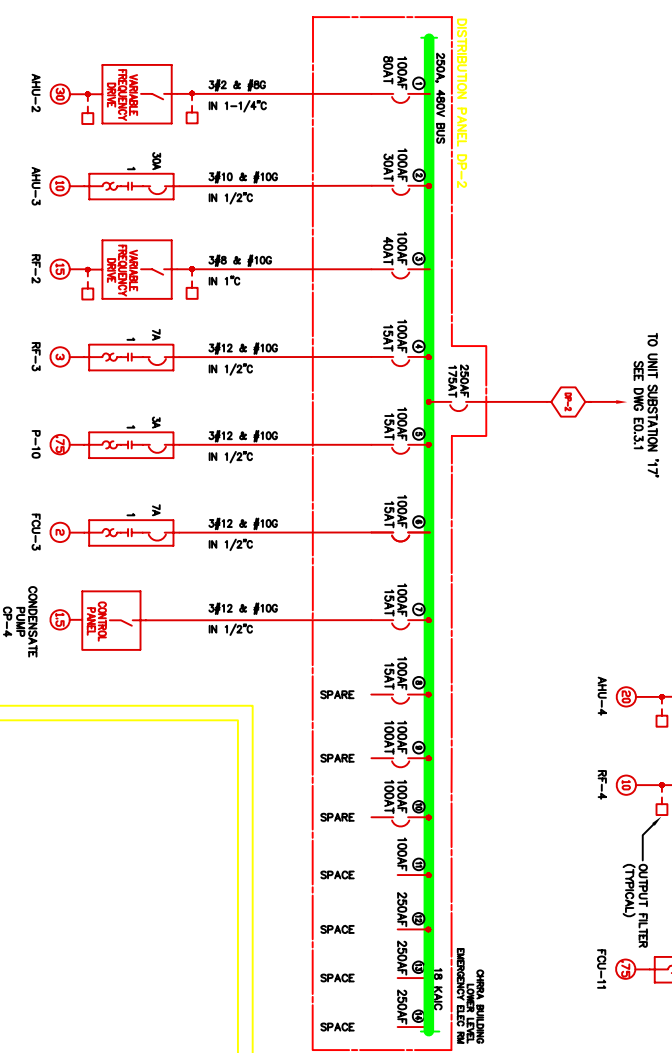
DISTRIBUTION PANEL DP-2

250A, 480V BUS

TO UNIT SUBSTATION '17'
SEE DWG E0.3.1

DP-2

250AF
175AT

AHU-2
30
VARIABLE FREQUENCY DRIVE
3#2 & #8G
IN 1-1/4"C
100AF
80AT
1

AHU-3
10
30A
1
3#10 & #10G
IN 1/2"C
100AF
30AT
2

RF-2
15
VARIABLE FREQUENCY DRIVE
3#8 & #10G
IN 1"C
100AF
40AT
3

RF-3
3
7A
1
3#12 & #10G
IN 1/2"C
100AF
15AT
4

P-10
.75
3A
1
3#12 & #10G
IN 1/2"C
100AF
15AT
5

FCU-3
2
7A
1
3#12 & #10G
IN 1/2"C
100AF
15AT
6

CONDENSATE PUMP
CP-4
1.5
CONTROL PANEL
3#12 & #10G
IN 1/2"C
100AF
15AT
7

SPARE
100AF
15AT
8

SPARE
100AF
100AT
9

SPARE
100AF
100AT
10

SPACE
100AF
11

SPACE
250AF
12

SPACE
250AF
13

SPACE
250AF
14

18 KAIC
CHRRA BUILDING
LOWER LEVEL
EMERGENCY ELEC RM

AHU-4
20

RF-4
10

OUTPUT FILTER
(TYPICAL)

FCU-11
.75